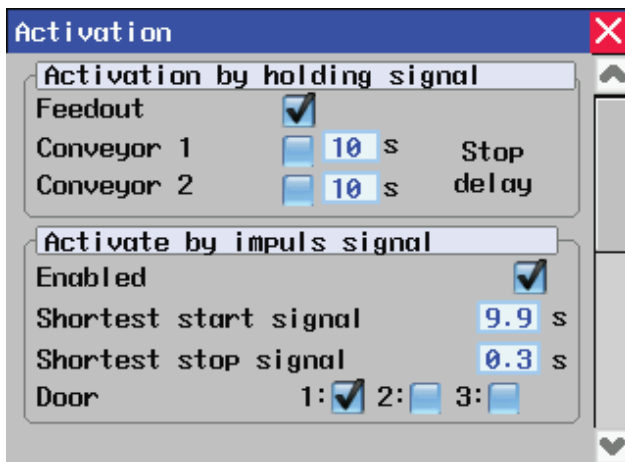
Activation

Activation by holding signal

Feedout

Conveyor 1 10 s

Conveyor 2 10 s

Stop delay

Activate by impuls signal

Enabled

Shortest start signal 9.9 s

Shortest stop signal 0.3 s

Door 1: 2: 3: